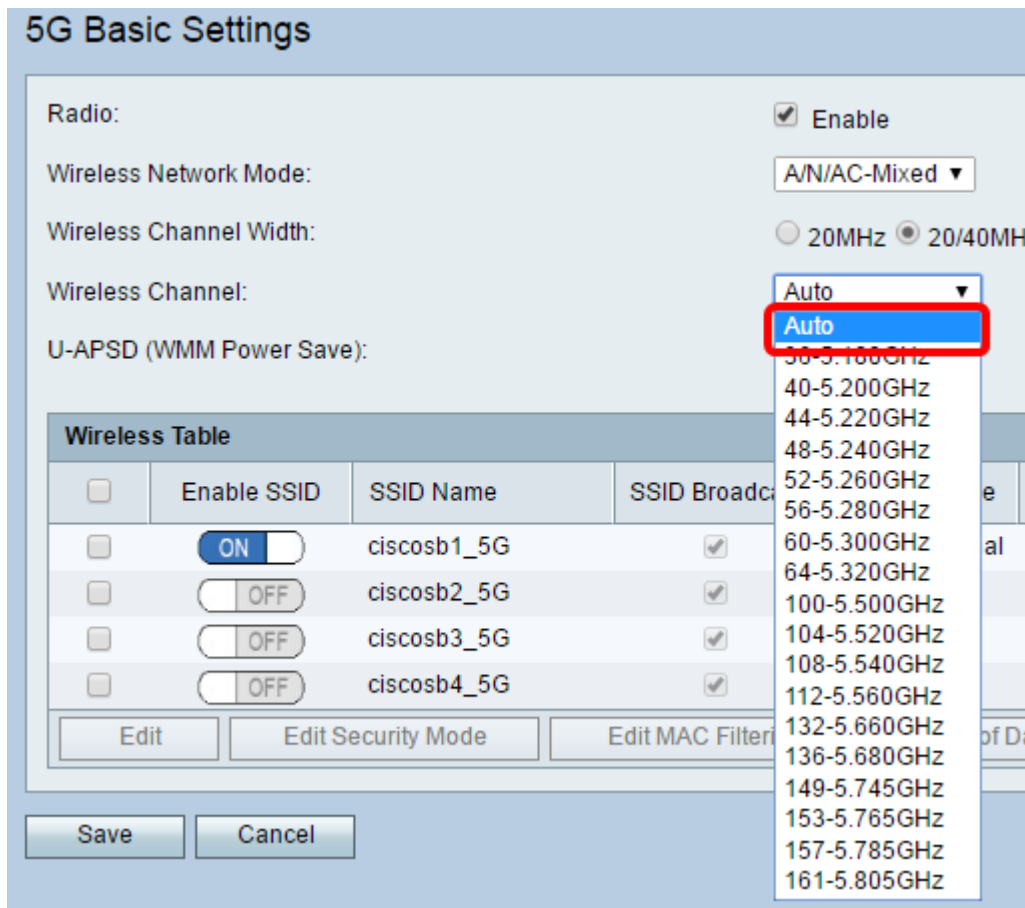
5G Basic Settings

Radio: Enable

Wireless Network Mode: A/N/AC-Mixed

Wireless Channel Width: 20MHz 20/40MH

Wireless Channel: Auto

U-APSD (WMM Power Save):

Auto
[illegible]
40-5.200GHz
44-5.220GHz
48-5.240GHz
52-5.260GHz
56-5.280GHz
60-5.300GHz
64-5.320GHz
100-5.500GHz
104-5.520GHz
108-5.540GHz
112-5.560GHz
132-5.660GHz
136-5.680GHz
149-5.745GHz
153-5.765GHz
157-5.785GHz
161-5.805GHz

Wireless Table

| | Enable SSID | SSID Name | SSID Broadca | e |
|---|---|---|---|---|
| | ON | ciscosb1_5G | | al |
| | OFF | ciscosb2_5G | | |
| | OFF | ciscosb3_5G | | |
| | OFF | ciscosb4_5G | | |

Edit | Edit Security Mode | Edit MAC Filteri | of Da

Save | Cancel